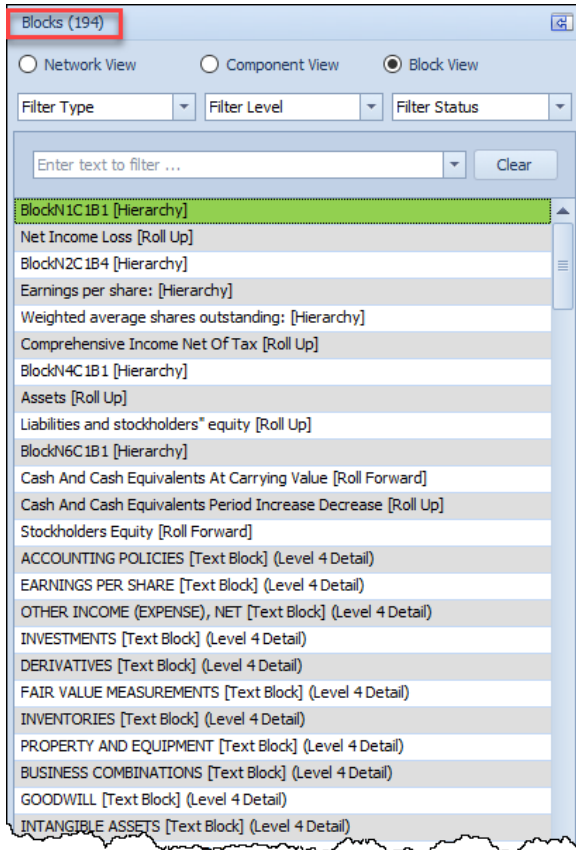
Blocks (194)

Network View
Component View
Block View

Filter Type
Filter Level
Filter Status

Enter text to filter ...
Clear

BlockN1C1B1 [Hierarchy]
Net Income Loss [Roll Up]
BlockN2C1B4 [Hierarchy]
Earnings per share: [Hierarchy]
Weighted average shares outstanding: [Hierarchy]
Comprehensive Income Net Of Tax [Roll Up]
BlockN4C1B1 [Hierarchy]
Assets [Roll Up]
Liabilities and stockholders" equity [Roll Up]
BlockN6C1B1 [Hierarchy]
Cash And Cash Equivalents At Carrying Value [Roll Forward]
Cash And Cash Equivalents Period Increase Decrease [Roll Up]
Stockholders Equity [Roll Forward]
ACCOUNTING POLICIES [Text Block] (Level 4 Detail)
EARNINGS PER SHARE [Text Block] (Level 4 Detail)
OTHER INCOME (EXPENSE), NET [Text Block] (Level 4 Detail)
INVESTMENTS [Text Block] (Level 4 Detail)
DERIVATIVES [Text Block] (Level 4 Detail)
FAIR VALUE MEASUREMENTS [Text Block] (Level 4 Detail)
INVENTORIES [Text Block] (Level 4 Detail)
PROPERTY AND EQUIPMENT [Text Block] (Level 4 Detail)
BUSINESS COMBINATIONS [Text Block] (Level 4 Detail)
GOODWILL [Text Block] (Level 4 Detail)
INTANGIBLE ASSETS [Text Block] (Level 4 Detail)